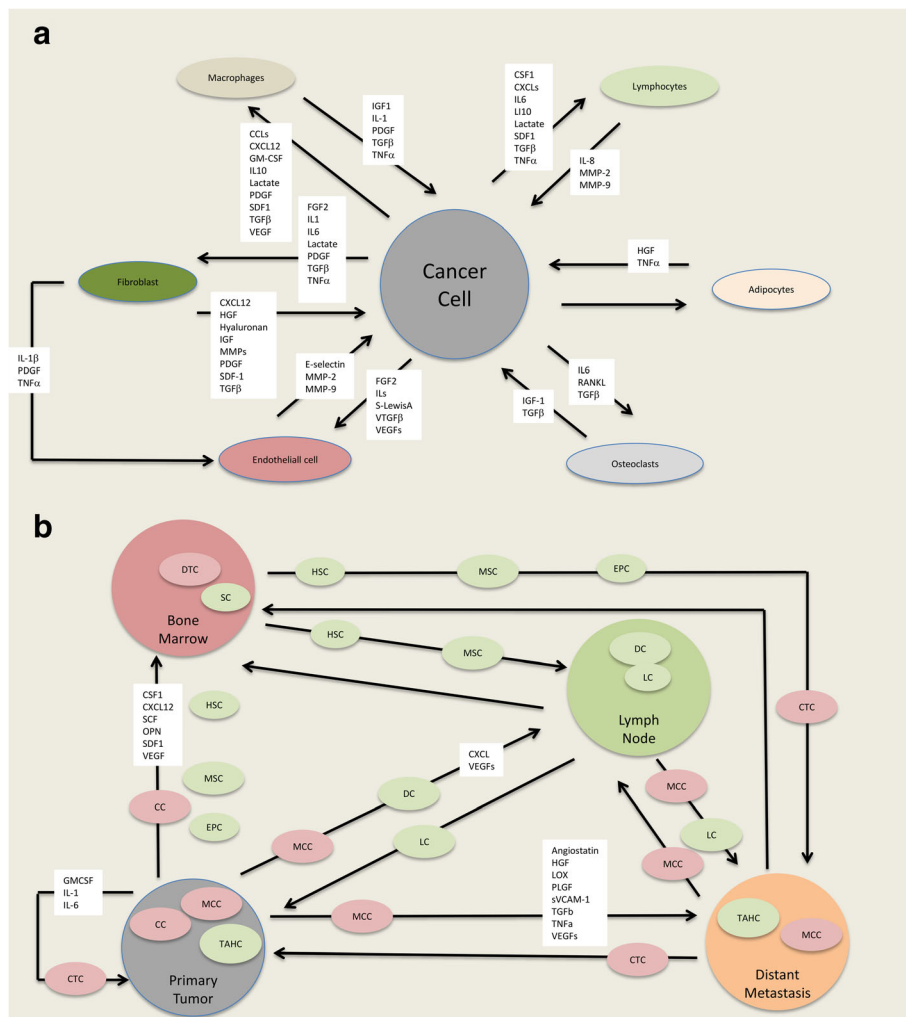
a

Macrophages

IGF1
IL-1
PDGF
TGFβ
TNFα

CSF1
CXCLs
IL6
LI10
Lactate
SDF1
TGFβ
TNFα

Lymphocytes

IL-8
MMP-2
MMP-9

CCLs
CXCL12
GM-CSF
IL10
Lactate
PDGF
SDF1
TGFβ
VEGF

FGF2
IL1
IL6
Lactate
PDGF
TGFβ
TNFα

Cancer Cell

HGF
TNFα

Adipocytes

Fibroblast

CXCL12
HGF
Hyaluronan
IGF
MMPs
PDGF
SDF-1
TGFβ

IL-1β
PDGF
TNFα

E-selectin
MMP-2
MMP-9

FGF2
ILs
S-LewisA
VTGFβ
VEGFs

IL6
RANKL
TGFβ

IGF-1
TGFβ

Endotheliall cell

Osteoclasts

b

DTC
SC
Bone Marrow

HSC
MSC
EPC

HSC
MSC

DC
LC
Lymph Node

CTC

CSF1
CXCL12
SCF
OPN
SDF1
VEGF

HSC
MSC
CC
EPC

CXCL
VEGFs

DC
LC
MCC

MCC
LC
MCC

GMCSF
IL-1
IL-6

Angiostatin
HGF
LOX
PLGF
sVCAM-1
TGFb
TNFa
VEGFs

CC
MCC
TAHC
Primary Tumor

MCC

CTC

CTC

TAHC
MCC
Distant Metastasis